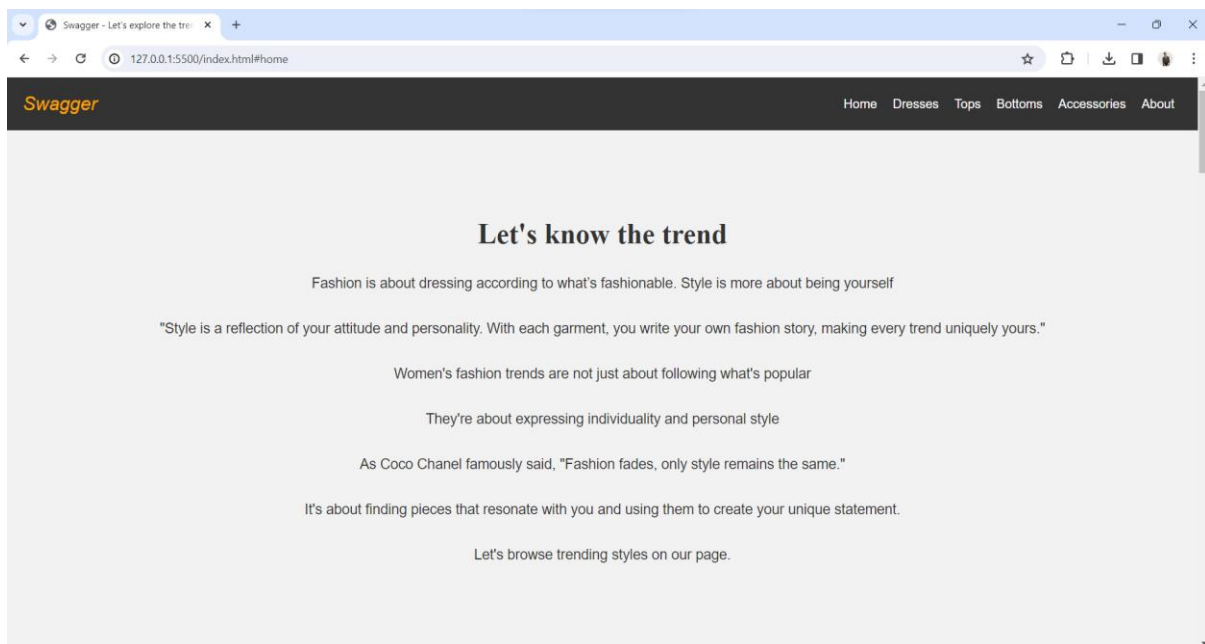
Swagger - Let's explore the tre

127.0.0.1:5500/index.html#home

Swagger

Home Dresses Tops Bottoms Accessories About

Let's know the trend

Fashion is about dressing according to what's fashionable. Style is more about being yourself

"Style is a reflection of your attitude and personality. With each garment, you write your own fashion story, making every trend uniquely yours."

Women's fashion trends are not just about following what's popular

They're about expressing individuality and personal style

As Coco Chanel famously said, "Fashion fades, only style remains the same."

It's about finding pieces that resonate with you and using them to create your unique statement.

Let's browse trending styles on our page.